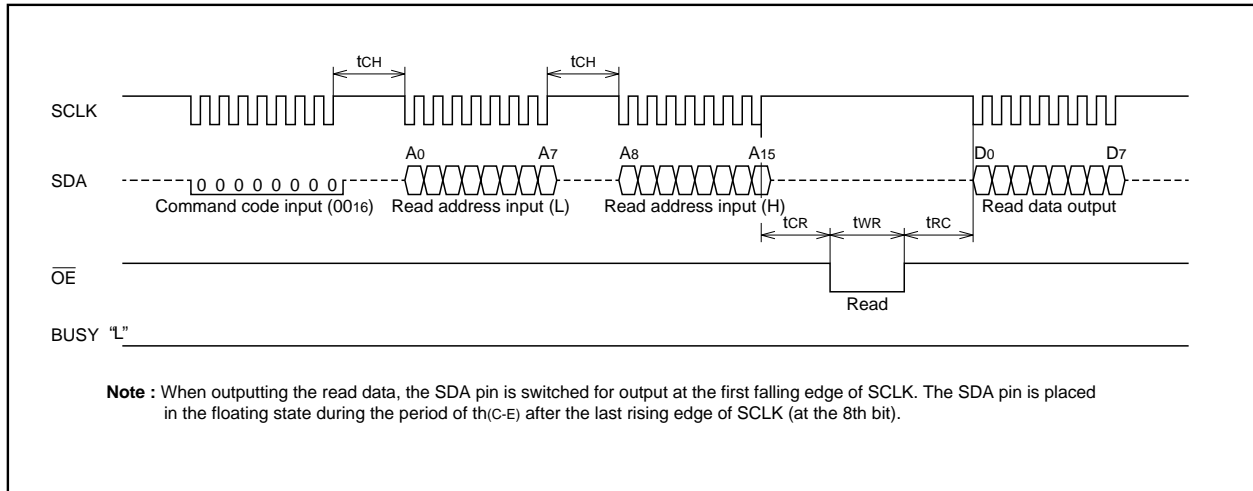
$t_{CH}$ $t_{CH}$

SCLK

SDA $0\ 0\ 0\ 0\ 0\ 0\ 0\ 0$ $A_0$ $A_7$ $A_8$ $A_{15}$ $D_0$ $D_7$

Command code input ($00_{16}$) Read address input (L) Read address input (H) Read data output

$t_{CR}$ $t_{WR}$ $t_{RC}$

$\overline{OE}$

Read

BUSY "L"

**Note :** When outputting the read data, the SDA pin is switched for output at the first falling edge of SCLK. The SDA pin is placed in the floating state during the period of $t_{h(C-E)}$ after the last rising edge of SCLK (at the 8th bit).